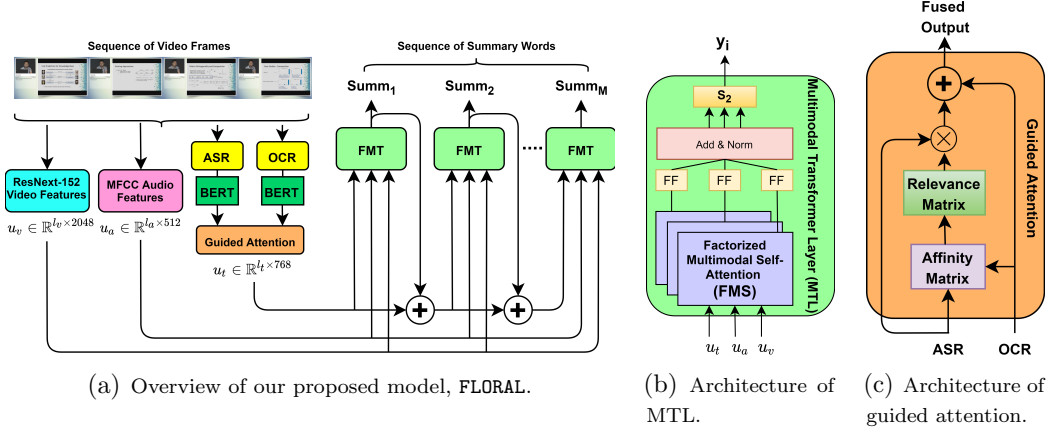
Sequence of Video Frames

Sequence of Summary Words

$\text{Summ}_1$

$\text{Summ}_2$

$\text{Summ}_M$

ASR

OCR

FMT

FMT

....

FMT

ResNext-152 Video Features

MFCC Audio Features

BERT

BERT

Guided Attention

$u_v \in \mathbb{R}^{l_v \times 2048}$

$u_a \in \mathbb{R}^{l_a \times 512}$

$u_t \in \mathbb{R}^{l_t \times 768}$

+

+

(a) Overview of our proposed model, FLORAL.

$\mathbf{y_i}$

$\mathbf{S_2}$

Add & Norm

FF

FF

FF

Factorized Multimodal Self-Attention (FMS)

Multimodal Transformer Layer (MTL)

$u_t$ $u_a$ $u_v$

(b) Architecture of MTL.

Fused Output

+

$\otimes$

Relevance Matrix

Affinity Matrix

Guided Attention

ASR

OCR

(c) Architecture of guided attention.